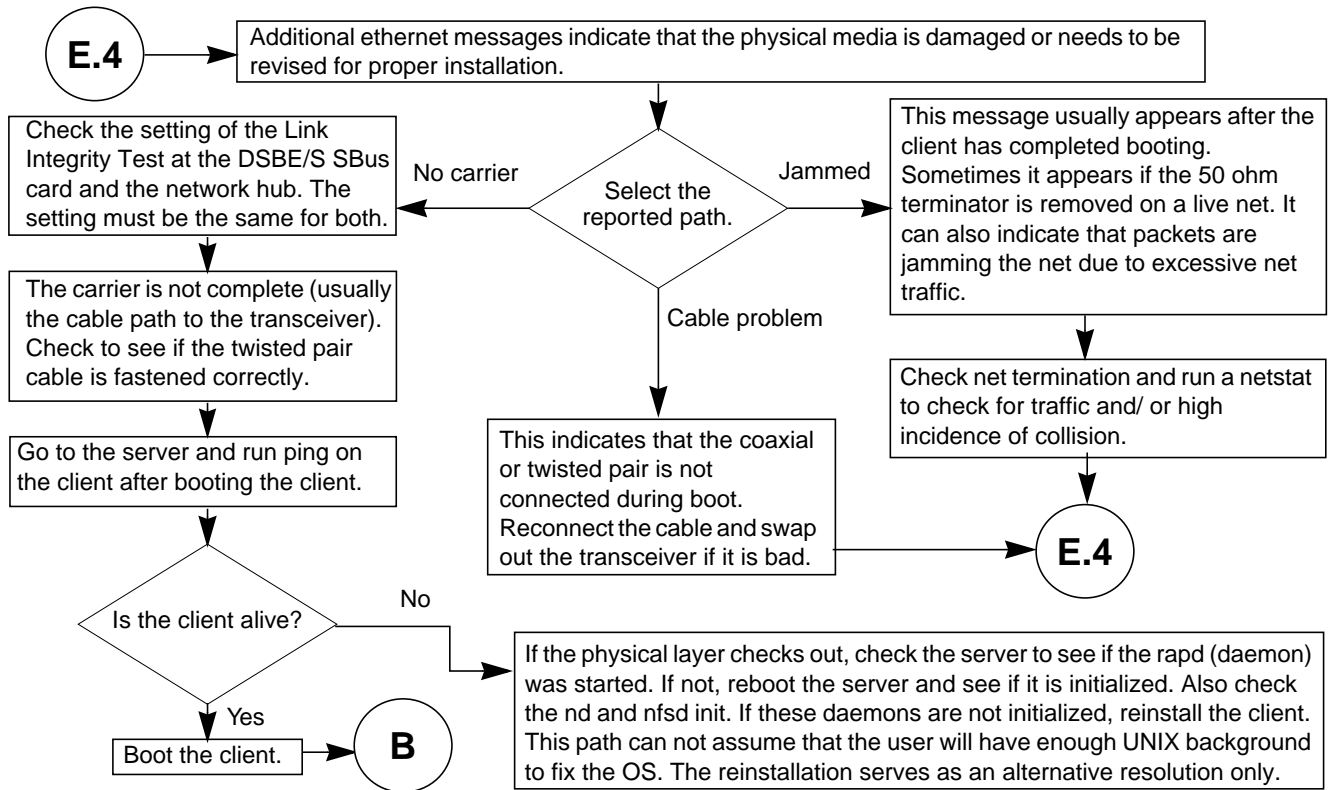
E.4

Additional ethernet messages indicate that the physical media is damaged or needs to be revised for proper installation.

Select the reported path.

No carrier

Check the setting of the Link Integrity Test at the DSBE/S SBus card and the network hub. The setting must be the same for both.

The carrier is not complete (usually the cable path to the transceiver). Check to see if the twisted pair cable is fastened correctly.

Go to the server and run ping on the client after booting the client.

Is the client alive?

No

Yes

Boot the client.

B

Cable problem

This indicates that the coaxial or twisted pair is not connected during boot. Reconnect the cable and swap out the transceiver if it is bad.

E.4

Jammed

This message usually appears after the client has completed booting. Sometimes it appears if the 50 ohm terminator is removed on a live net. It can also indicate that packets are jamming the net due to excessive net traffic.

Check net termination and run a netstat to check for traffic and/ or high incidence of collision.

If the physical layer checks out, check the server to see if the rapd (daemon) was started. If not, reboot the server and see if it is initialized. Also check the nd and nfsd init. If these daemons are not initialized, reinstall the client. This path can not assume that the user will have enough UNIX background to fix the OS. The reinstallation serves as an alternative resolution only.